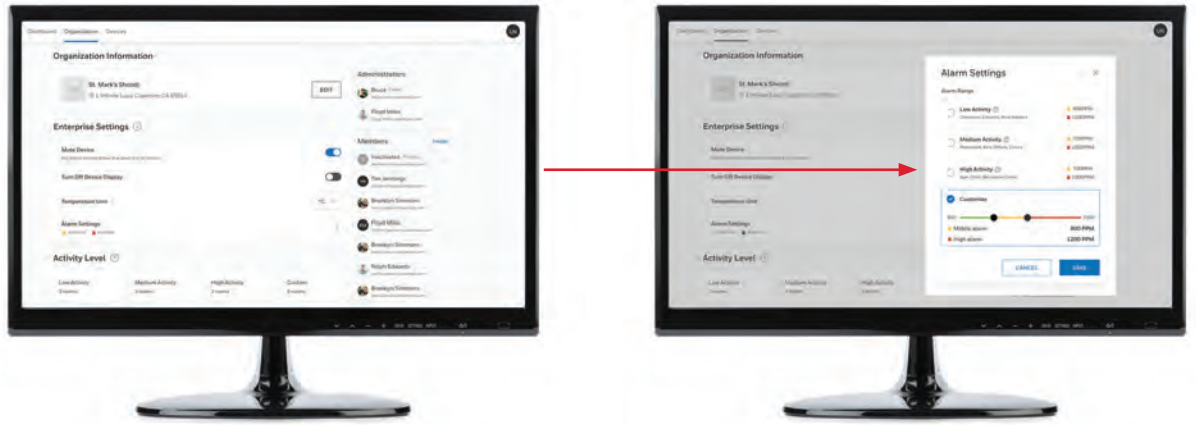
Dashboard Organization Devices

UN

Organization Information

St. Mark's School

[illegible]

EDIT

Administrators

Bruce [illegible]

Floyd Miles

Enterprise Settings

Mute Device

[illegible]

Turn Off Device Display

Temperature Unit

Alarm Settings

Members

Invite

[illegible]

Tim Jennings

Brooklyn Simmons

Floyd Miles

Brooklyn Simmons

Ralph Edwards

Brooklyn Simmons

Activity Level

Low Activity

Medium Activity

High Activity

Custom

Dashboard Organization Devices

UN

Organization Information

St. Mark's School

Enterprise Settings

Mute Device

Turn Off Device Display

Temperature Unit

Alarm Settings

Activity Level

Low Activity

Medium Activity

High Activity

Alarm Settings

Alarm Range

Low Activity

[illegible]

Medium Activity

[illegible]

High Activity

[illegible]

Customize

Middle alarm

800 PPM

High alarm

1200 PPM

CANCEL

SAVE